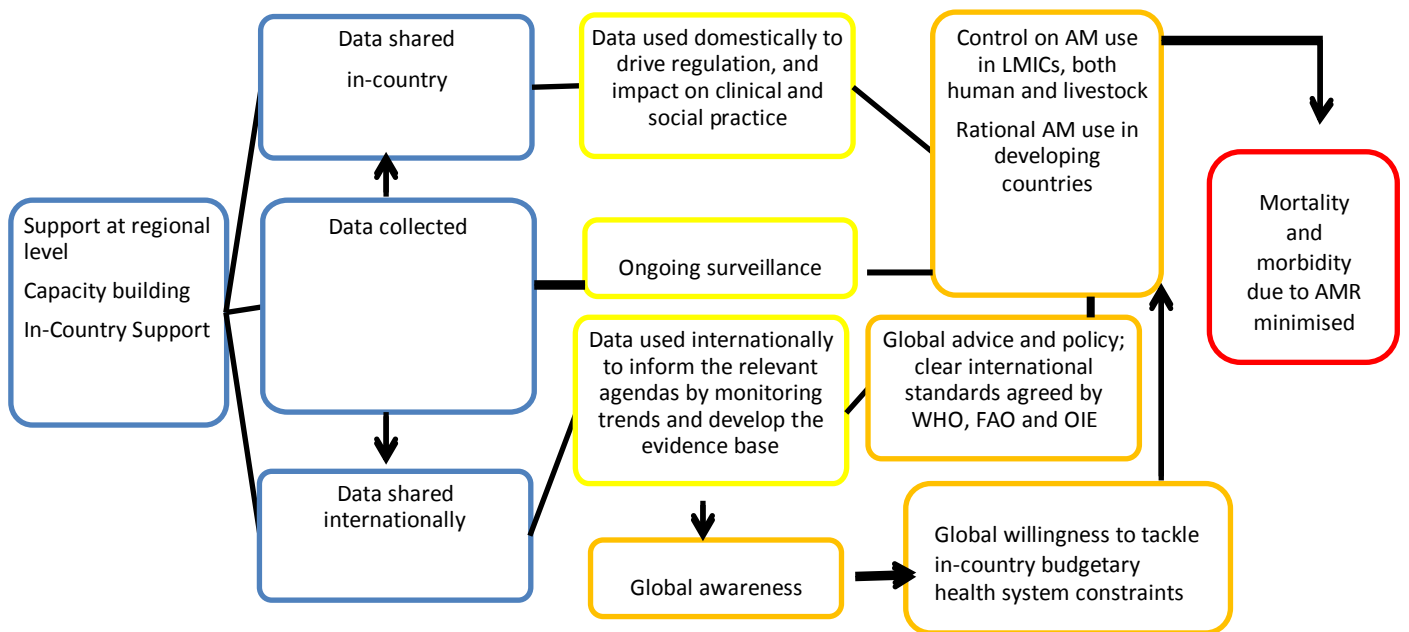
Support at regional level

Capacity building

In-Country Support

Data shared in-country

Data collected

Data shared internationally

Data used domestically to drive regulation, and impact on clinical and social practice

Ongoing surveillance

Data used internationally to inform the relevant agendas by monitoring trends and develop the evidence base

Global awareness

Control on AM use in LMICs, both human and livestock

Rational AM use in developing countries

Global advice and policy; clear international standards agreed by WHO, FAO and OIE

Global willingness to tackle in-country budgetary health system constraints

Mortality and morbidity due to AMR minimised